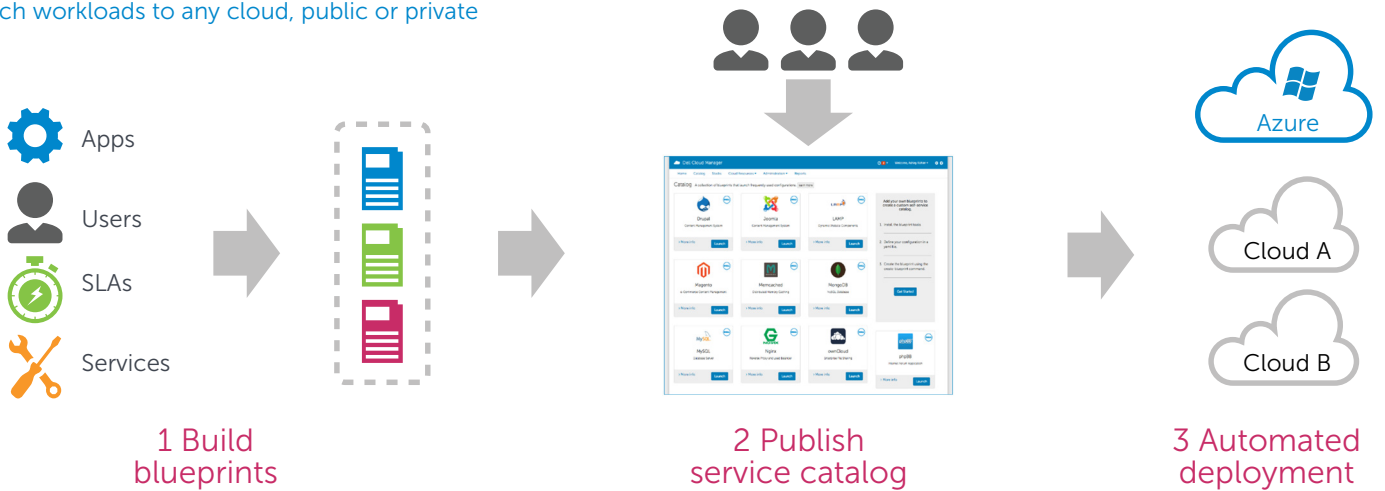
ch workloads to any cloud, public or private

Apps

Users

SLAs

Services

1 Build blueprints

Dell Cloud Manager

Catalog

Drupal

Joomla

LAMP

Magento

Memcached

MongoDB

MySQL

Nginx

ownCloud

phpBB

Launch

Launch

Launch

Launch

Launch

Launch

Launch

Launch

Launch

Launch

Get Started

2 Publish service catalog

Azure

Cloud A

Cloud B

3 Automated deployment